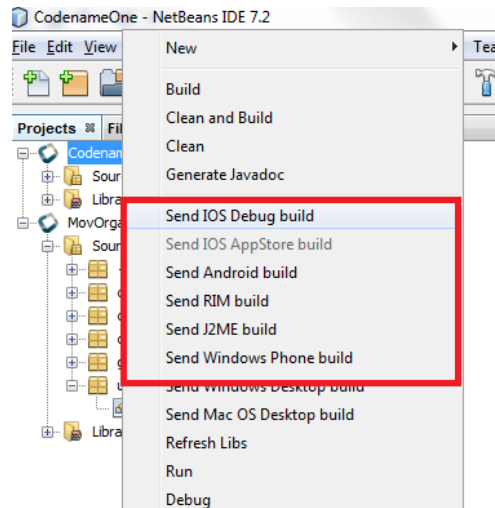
CodenameOne - NetBeans IDE 7.2

File Edit View

Tea

Projects
Fil

Codenam
Sour
Libra
MovOrga
Sour
Libra

New
Build
Clean and Build
Clean
Generate Javadoc
Send IOS Debug build
Send IOS AppStore build
Send Android build
Send RIM build
Send J2ME build
Send Windows Phone build
Send Windows Desktop build
Send Mac OS Desktop build
Refresh Libs
Run
Debug